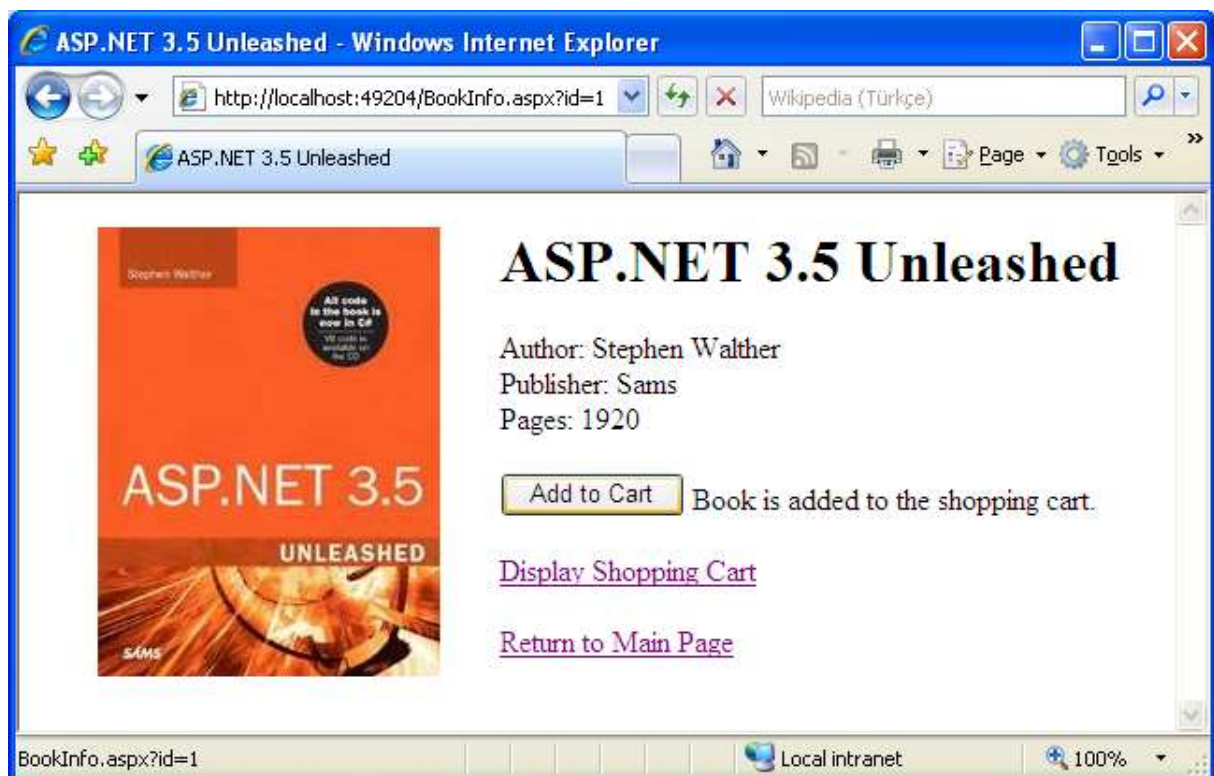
ASP.NET 3.5 Unleashed - Windows Internet Explorer

http://localhost:49204/BookInfo.aspx?id=1

Wikipedia (Türkçe)

ASP.NET 3.5 Unleashed

Page ▾ Tools ▾

Stephen Walther

All code in the book is now in C#
VB code is available on the CD

ASP.NET 3.5
UNLEASHED
SAMS

# ASP.NET 3.5 Unleashed

Author: Stephen Walther
Publisher: Sams
Pages: 1920

Add to Cart Book is added to the shopping cart.

Display Shopping Cart

Return to Main Page

BookInfo.aspx?id=1

Local intranet

100%